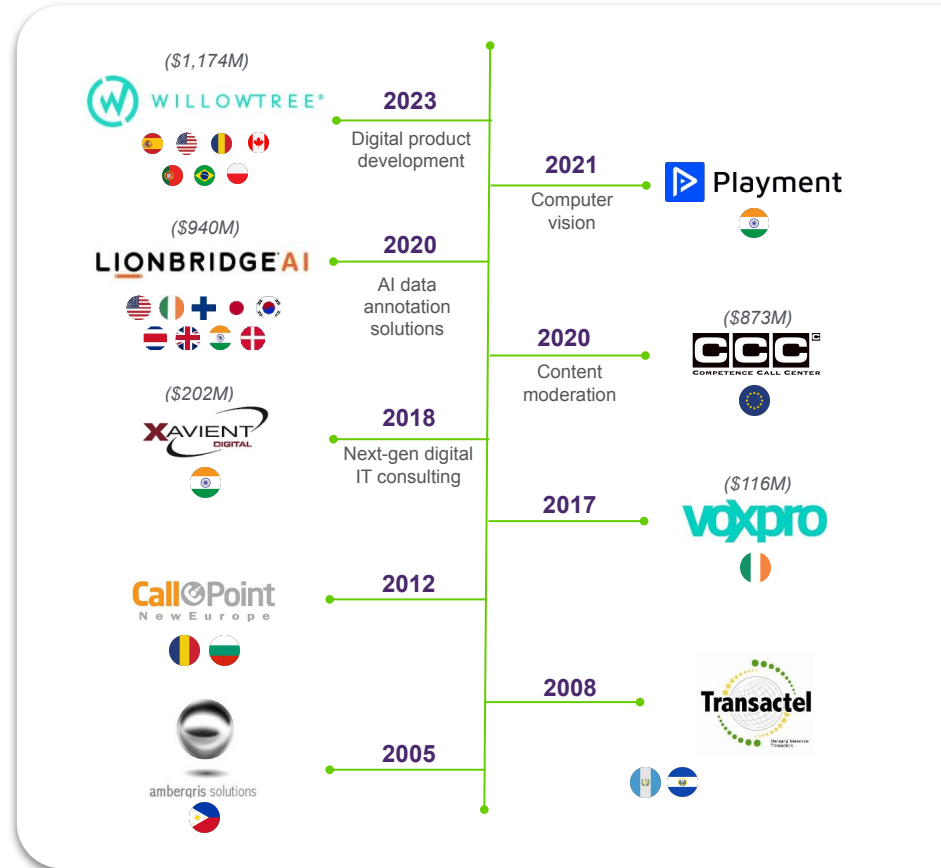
($1,174M)
WILLOWTREE®

2023
Digital product development

2021
Computer vision

Playment

($940M)
LIONBRIDGE AI

2020
AI data annotation solutions

2020
Content moderation

($873M)
CCC
COMPETENCE CALL CENTER

($202M)
XAVIENT DIGITAL

2018
Next-gen digital IT consulting

2017

($116M)
voxpro

CallPoint
NewEurope

2012

2008

Transactel
Managing Telecenter Transactions

2005

ambergris solutions